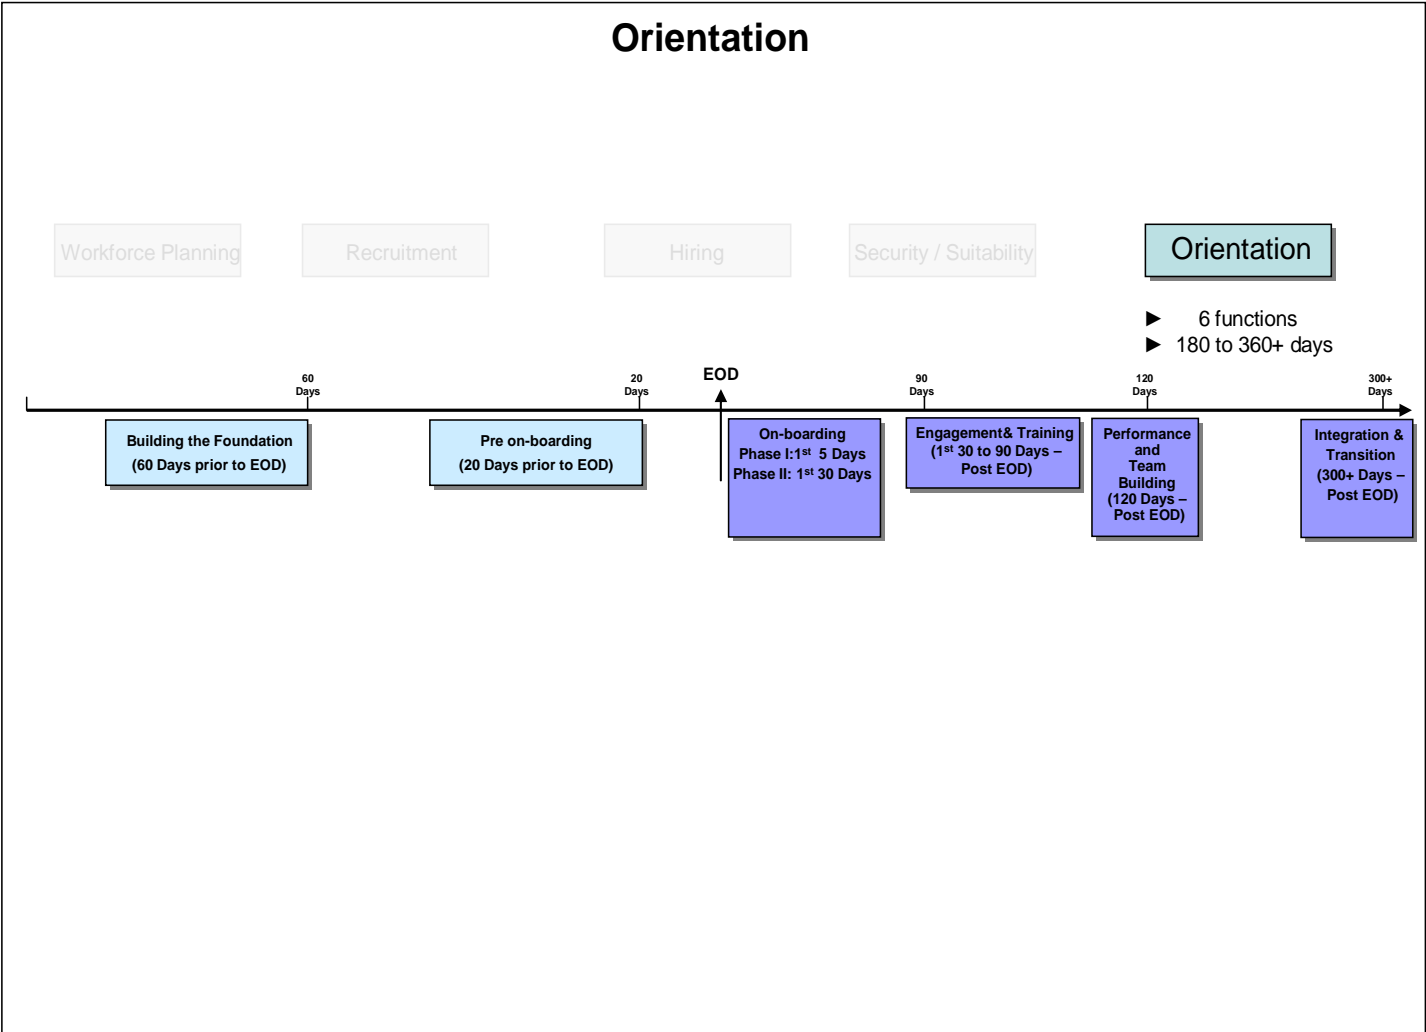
Orientation

Workforce Planning

Recruitment

Hiring

Security / Suitability

Orientation

► 6 functions
► 180 to 360+ days

60 Days

20 Days

EOD

90 Days

120 Days

300+ Days

Building the Foundation (60 Days prior to EOD)

Pre on-boarding (20 Days prior to EOD)

On-boarding Phase I:1$^{st}$ 5 Days Phase II: 1$^{st}$ 30 Days

Engagement& Training (1$^{st}$ 30 to 90 Days – Post EOD)

Performance and Team Building (120 Days – Post EOD)

Integration & Transition (300+ Days – Post EOD)